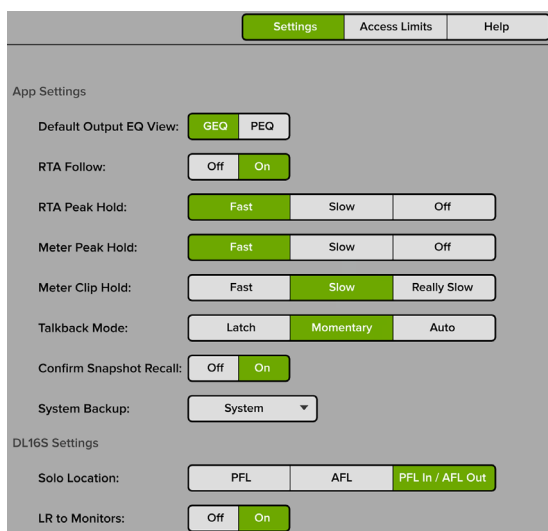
Settings Access Limits Help

App Settings

Default Output EQ View: GEQ PEQ

RTA Follow: Off On

RTA Peak Hold: Fast Slow Off

Meter Peak Hold: Fast Slow Off

Meter Clip Hold: Fast Slow Really Slow

Talkback Mode: Latch Momentary Auto

Confirm Snapshot Recall: Off On

System Backup: System

DL16S Settings

Solo Location: PFL AFL PFL In / AFL Out

LR to Monitors: Off On